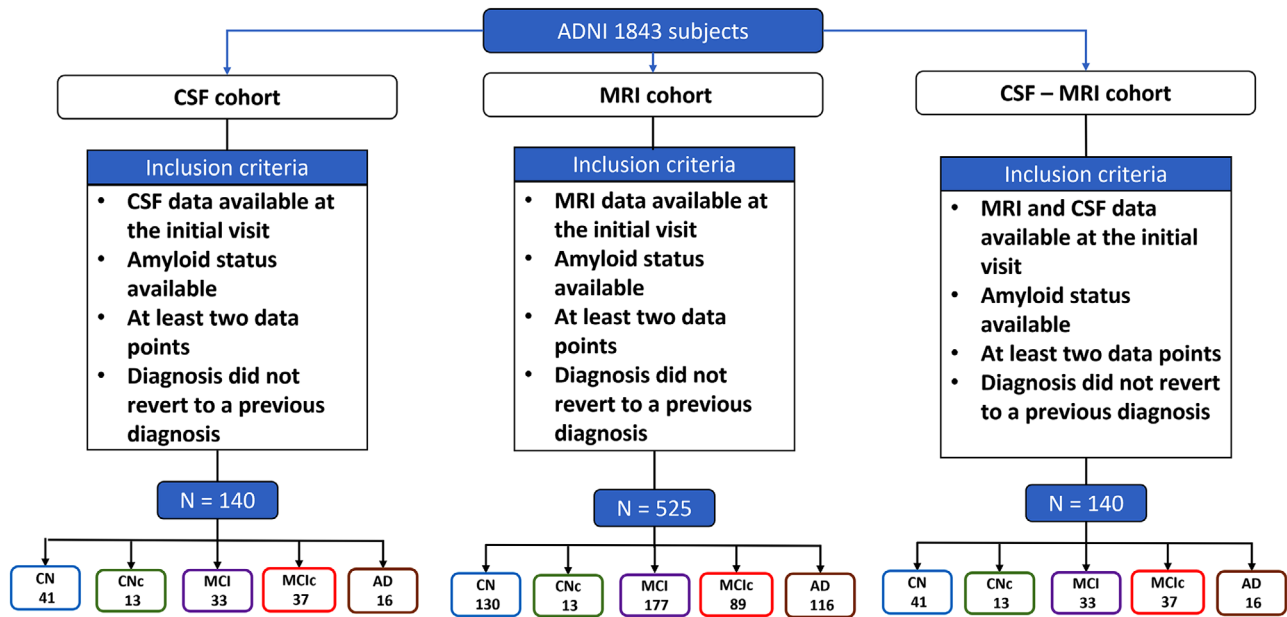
ADNI 1843 subjects

CSF cohort

Inclusion criteria

- CSF data available at the initial visit
- Amyloid status available
- At least two data points
- Diagnosis did not revert to a previous diagnosis

N = 140

CN 41

CNc 13

MCI 33

MCIc 37

AD 16

MRI cohort

Inclusion criteria

- MRI data available at the initial visit
- Amyloid status available
- At least two data points
- Diagnosis did not revert to a previous diagnosis

N = 525

CN 130

CNc 13

MCI 177

MCIc 89

AD 116

CSF – MRI cohort

Inclusion criteria

- MRI and CSF data available at the initial visit
- Amyloid status available
- At least two data points
- Diagnosis did not revert to a previous diagnosis

N = 140

CN 41

CNc 13

MCI 33

MCIc 37

AD 16